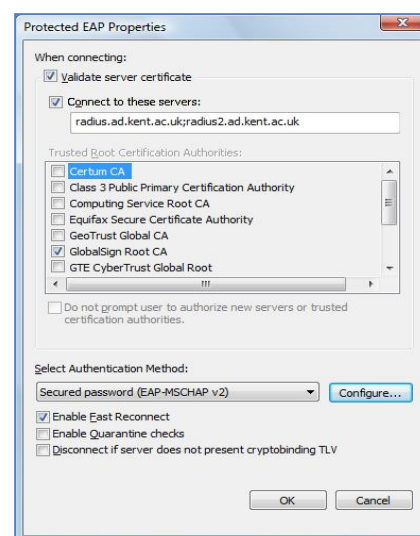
Protected EAP Properties

When connecting:

Validate server certificate

Connect to these servers:

radius.ad.kent.ac.uk;radius2.ad.kent.ac.uk

Trusted Root Certification Authorities:

Certum CA
Class 3 Public Primary Certification Authority
Computing Service Root CA
Equifax Secure Certificate Authority
GeoTrust Global CA
GlobalSign Root CA
GTE CyberTrust Global Root

Do not prompt user to authorize new servers or trusted certification authorities.

Select Authentication Method:

Secured password (EAP-MSCHAP v2)

Configure...

Enable Fast Reconnect

Enable Quarantine checks

Disconnect if server does not present cryptobinding TLV

OK

Cancel